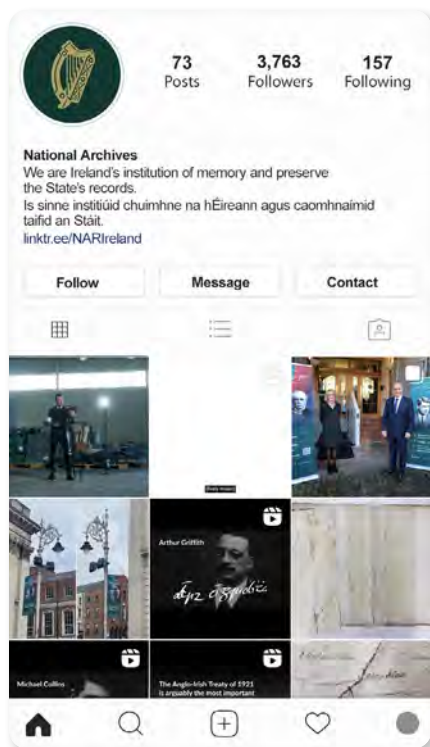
73
Posts

3,763
Followers

157
Following

National Archives
We are Ireland's institution of memory and preserve the State's records.
Is sinne institiúid chuimhne na hÉireann agus caomhnaímid taifid an Stáit.
linktr.ee/NARIreland

Follow

Message

Contact

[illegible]

Arthur Griffith

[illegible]

Michael Collins

The Anglo-Irish Treaty of 1921 is arguably the most important